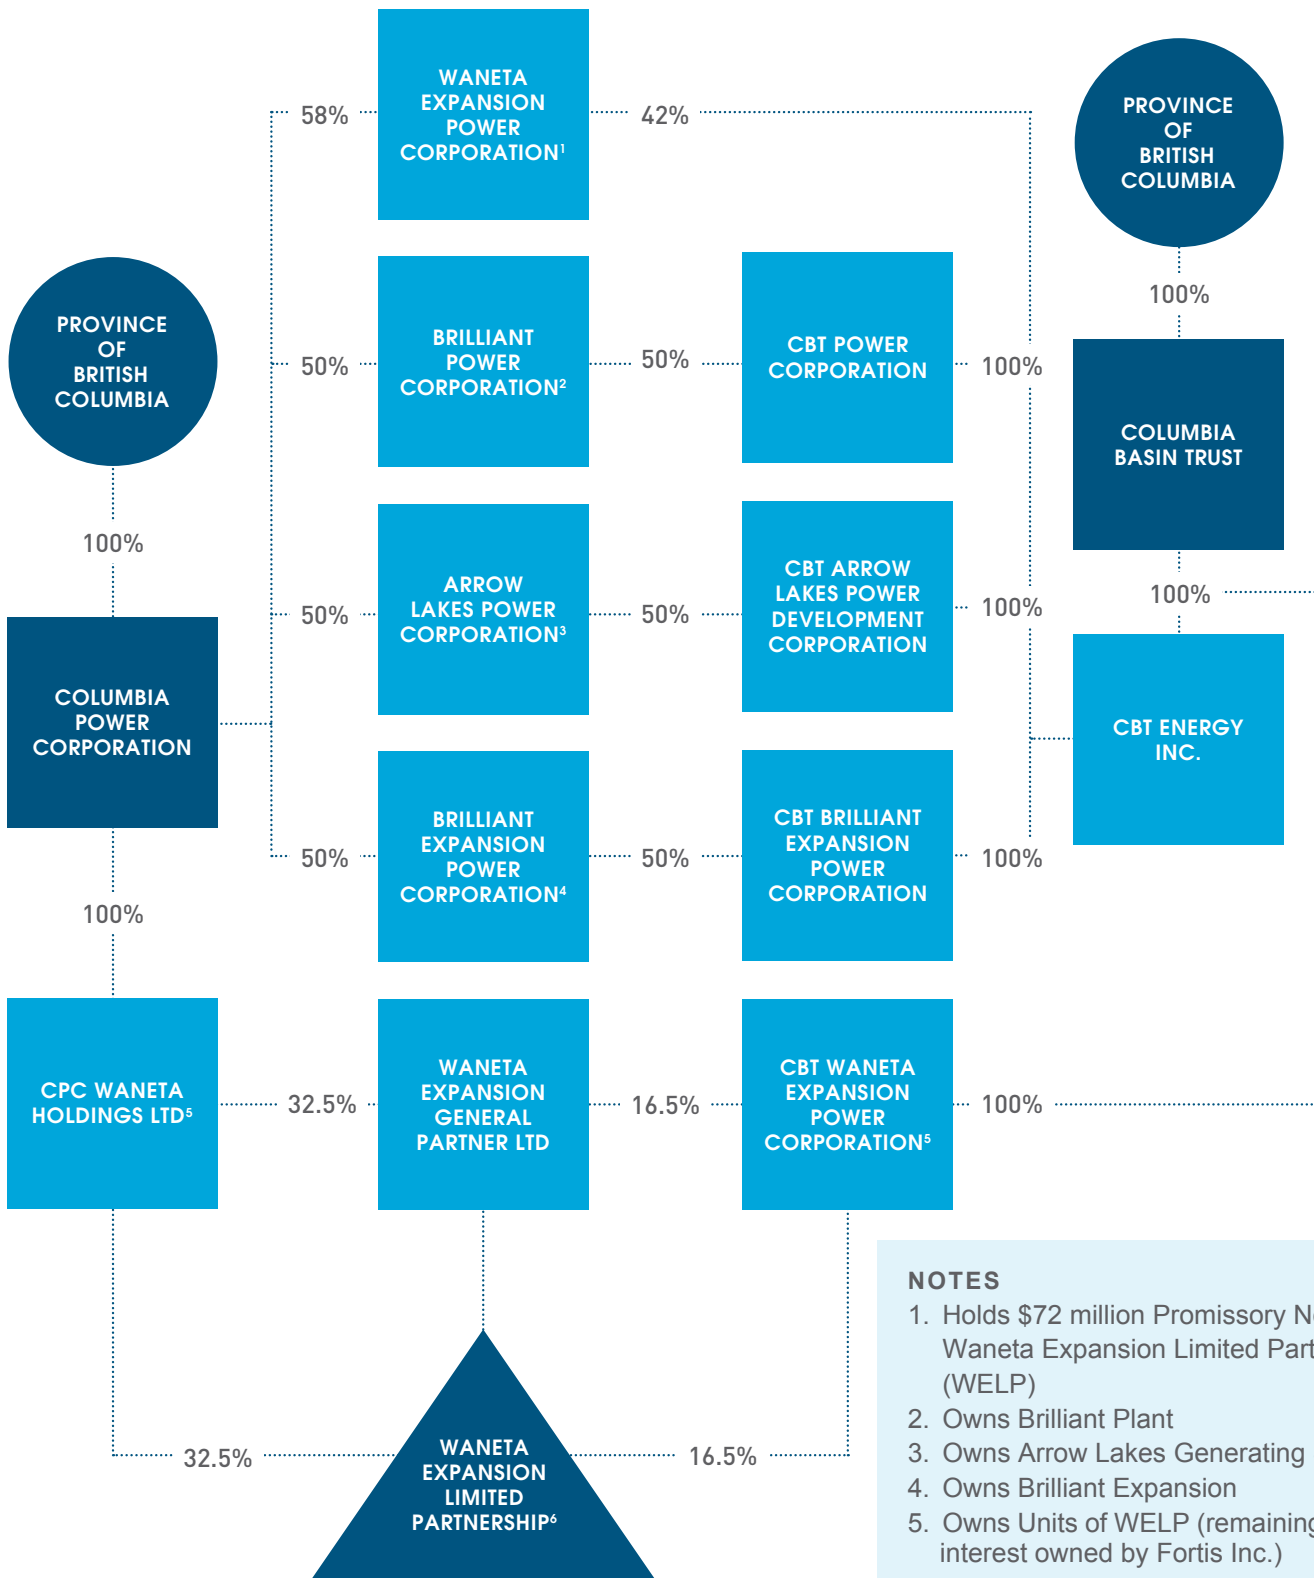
58%

WANETA EXPANSION POWER CORPORATION$^1$

42%

PROVINCE OF BRITISH COLUMBIA

100%

PROVINCE OF BRITISH COLUMBIA

50%

BRILLIANT POWER CORPORATION$^2$

50%

CBT POWER CORPORATION

100%

COLUMBIA BASIN TRUST

100%

50%

ARROW LAKES POWER CORPORATION$^3$

50%

CBT ARROW LAKES POWER DEVELOPMENT CORPORATION

100%

100%

COLUMBIA POWER CORPORATION

CBT ENERGY INC.

50%

BRILLIANT EXPANSION POWER CORPORATION$^4$

50%

CBT BRILLIANT EXPANSION POWER CORPORATION

100%

100%

CPC WANETA HOLDINGS LTD$^5$

32.5%

WANETA EXPANSION GENERAL PARTNER LTD

16.5%

CBT WANETA EXPANSION POWER CORPORATION$^5$

100%

NOTES
1. Holds $72 million Promissory N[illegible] Waneta Expansion Limited Part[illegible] (WELP)
2. Owns Brilliant Plant
3. Owns Arrow Lakes Generating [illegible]
4. Owns Brilliant Expansion
5. Owns Units of WELP (remainin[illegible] interest owned by Fortis Inc.)

32.5%

WANETA EXPANSION LIMITED PARTNERSHIP$^6$

16.5%